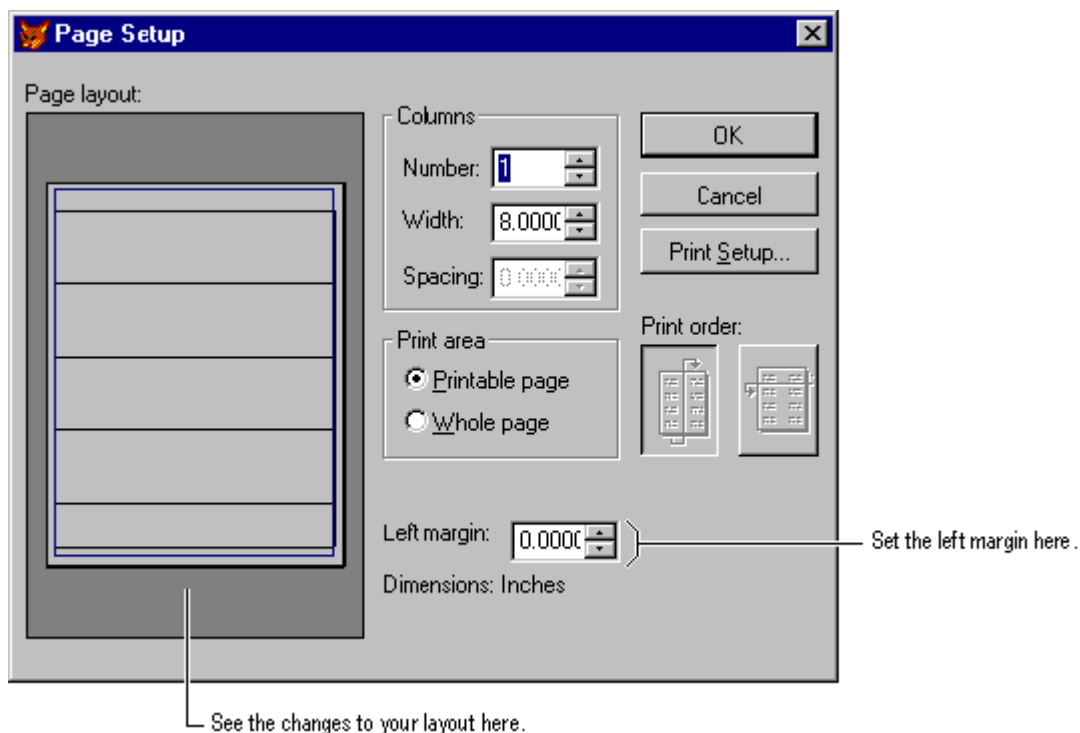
Page Setup

Page layout:

Columns

Number: 1

Width: 8.0000

Spacing: 0.000

OK

Cancel

Print Setup...

Print area

Printable page

Whole page

Print order:

Left margin: 0.0000

Set the left margin here.

Dimensions: Inches

See the changes to your layout here.